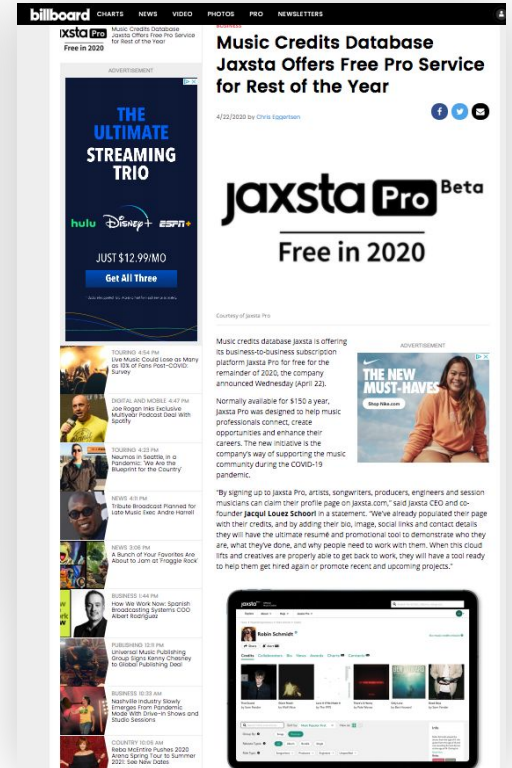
billboard CHARTS NEWS VIDEO PHOTOS PRO NEWSLETTERS

jaxsta Pro Free in 2020

Music Credits Database Jaxsta Offers Free Pro Service for Rest of the Year

ADVERTISEMENT

THE ULTIMATE STREAMING TRIO

hulu Disney+ ESPN+

JUST $12.99/MO

Get All Three

BUSINESS

Music Credits Database Jaxsta Offers Free Pro Service for Rest of the Year

4/22/2020 by Chris Eggertsen

jaxsta Pro Beta

Free in 2020

Courtesy of Jaxsta Pro

Music credits database Jaxsta is offering its business-to-business subscription platform Jaxsta Pro for free for the remainder of 2020, the company announced Wednesday (April 22).

Normally available for $150 a year, Jaxsta Pro was designed to help music professionals connect, create opportunities and enhance their careers. The new initiative is the company's way of supporting the music community during the COVID-19 pandemic.

ADVERTISEMENT

THE NEW MUST-HAVES

Shop Nike.com

"By signing up to Jaxsta Pro, artists, songwriters, producers, engineers and session musicians can claim their profile page on Jaxsta.com," said Jaxsta CEO and co-founder Jacqui Louez Schoorl in a statement. "We've already populated their page with their credits, and by adding their bio, image, social links and contact details they will have the ultimate resumé and promotional tool to demonstrate who they are, what they've done, and why people need to work with them. When this cloud lifts and creatives are properly able to get back to work, they will have a tool ready to help them get hired again or promote recent and upcoming projects."

TOURING 4:54 PM
Live Music Could Lose as Many as 10% of Fans Post-COVID: Survey

DIGITAL AND MOBILE 4:47 PM
Joe Rogan Inks Exclusive Multiyear Podcast Deal With Spotify

TOURING 4:33 PM
Neumos in Seattle, in a Pandemic: 'We Are the Blueprint for the Country'

NEWS 4:31 PM
Tribute Broadcast Planned for Late Music Exec Andre Harrell

NEWS 3:08 PM
A Bunch of Your Favorites Are About to Jam at Fraggle Rock

BUSINESS 1:44 PM
How We Work Now: Spanish Broadcasting Systems COO Albert Rodriguez

PUBLISHING 12:11 PM
Universal Music Publishing Group Signs Kenny Chesney to Global Publishing Deal

BUSINESS 10:33 AM
Nashville Industry Slowly Emerges From Pandemic Mode With Drive-In Shows and Studio Sessions

COUNTRY 10:05 AM
Reba McEntire Pushes 2020 Arena Spring Tour to Summer 2021: See New Dates

jaxsta

Robin Schmidt

Credits Collaborators Bio News Awards Charts Contacts